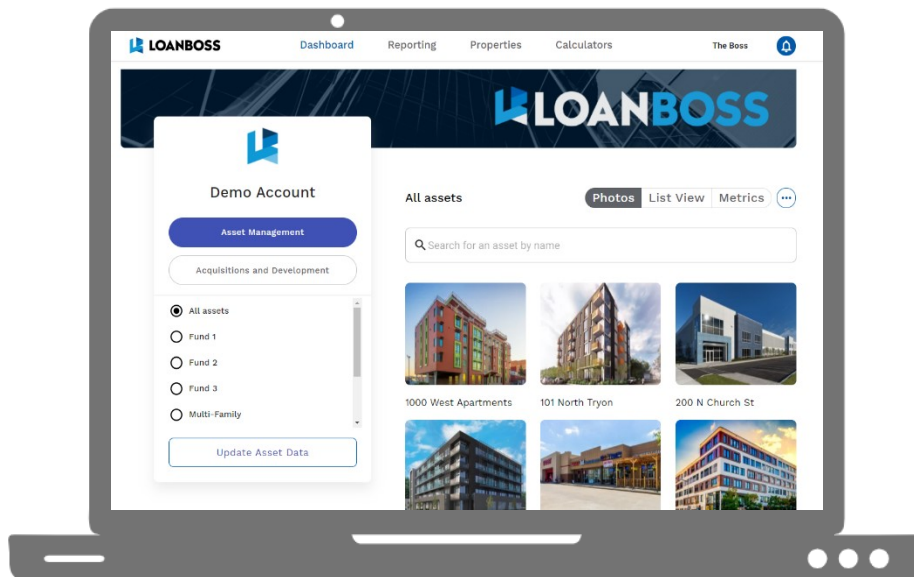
LOANBOSS Dashboard Reporting Properties Calculators The Boss

LOANBOSS

Demo Account

Asset Management

Acquisitions and Development

All assets

Fund 1

Fund 2

Fund 3

Multi-Family

Update Asset Data

All assets

Photos List View Metrics

Search for an asset by name

1000 West Apartments

101 North Tryon

200 N Church St